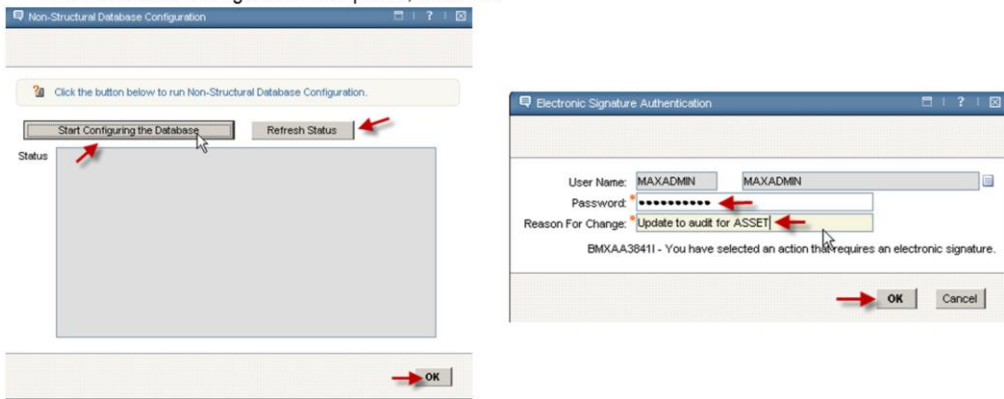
Non-Structural Database Configuration

Click the button below to run Non-Structural Database Configuration.

Start Configuring the Database

Refresh Status

Status

OK

Electronic Signature Authentication

User Name: MAXADMIN MAXADMIN

Password: ••••••••••

Reason For Change: Update to audit for ASSET

BMXAA3841I - You have selected an action that requires an electronic signature.

OK

Cancel